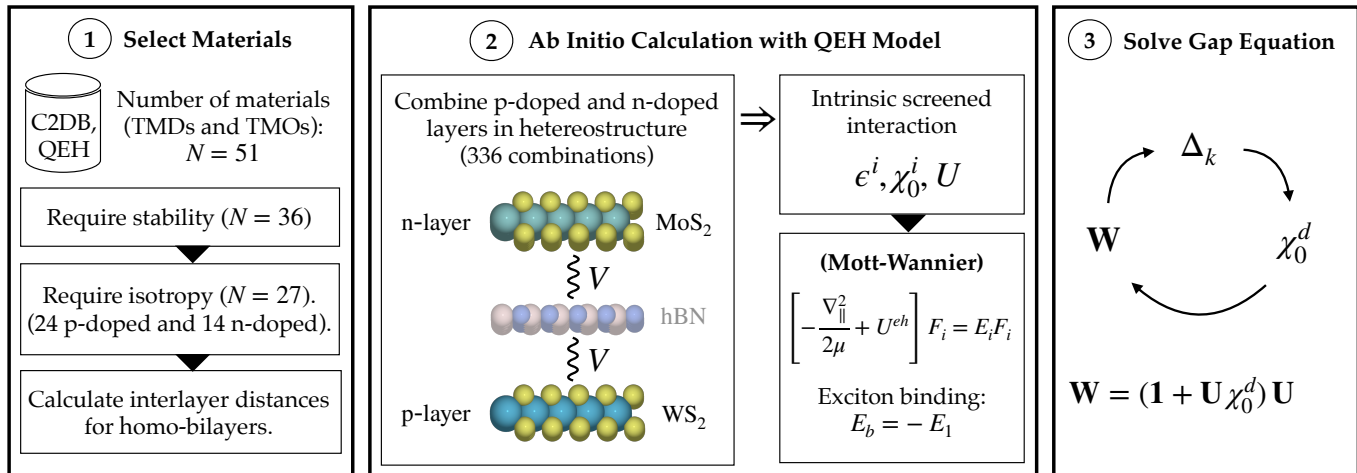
1 Select Materials

C2DB, QEH

Number of materials (TMDs and TMOs): $N = 51$

Require stability ($N = 36$)

Require isotropy ($N = 27$). (24 p-doped and 14 n-doped).

Calculate interlayer distances for homo-bilayers.

2 Ab Initio Calculation with QEH Model

Combine p-doped and n-doped layers in hetereostructure (336 combinations)

n-layer

$MoS_2$

$V$

hBN

$V$

p-layer

$WS_2$

$\Rightarrow$

Intrinsic screened interaction

$\epsilon^i, \chi_0^i, U$

(Mott-Wannier)

$\left[-\frac{\nabla_\parallel^2}{2\mu} + U^{eh}\right] F_i = E_i F_i$

Exciton binding: $E_b = -E_1$

3 Solve Gap Equation

$\Delta_k$

$\mathbf{W}$

$\chi_0^d$

$\mathbf{W} = (\mathbf{1} + \mathbf{U}\chi_0^d)\,\mathbf{U}$